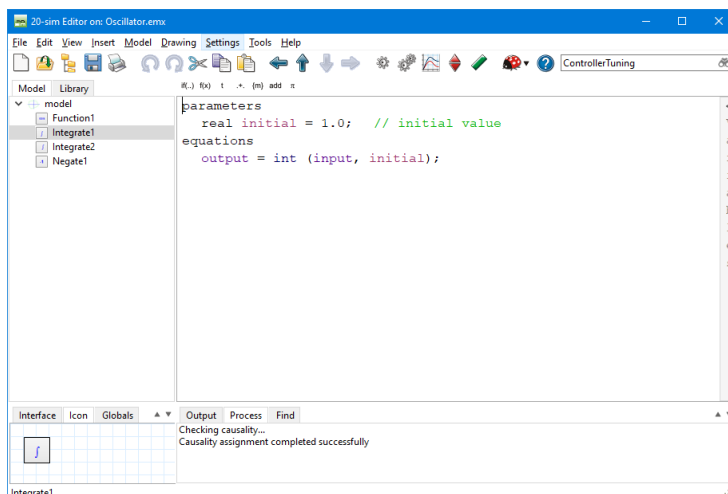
20-sim Editor on: Oscillator.emx

File Edit View Insert Model Drawing Settings Tools Help

ControllerTuning

Model Library

if(..) f(x) t .+. {m} add π

model
Function1
Integrate1
Integrate2
Negate1

parameters
real initial = 1.0; // initial value
equations
output = int (input, initial);

Interface Icon Globals

Output Process Find

Checking causality...
Causality assignment completed successfully

$\int$

Integrate1